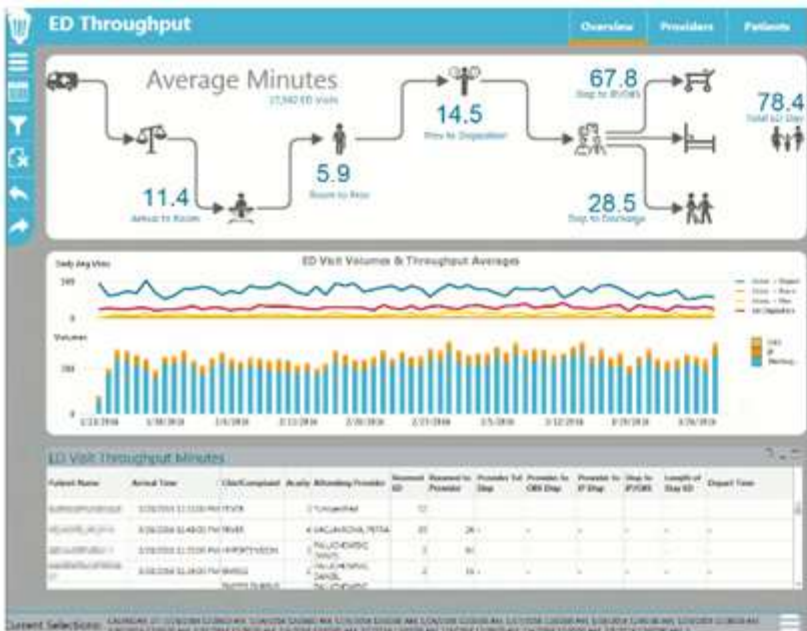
ED Throughput

Overview Providers Patients

Average Minutes
17,540 ED Visits

11.4
Arrival to Room

5.9
Room to Prov

14.5
Prov to Disposition

67.8
Disp to IP/OBS

28.5
Disp to Discharge

78.4
Total ED Stay

ED Visit Volumes & Throughput Averages

Daily Avg Mins

100

0

Volumes

200

0

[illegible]

| Patient Name | Arrival Time | Chief Complaint | Acuity | Attending Provider | Roomed to ED | Roomed to Provider | Provider to Disp | Provider to OBS Disp | Provider to IP Disp | Disp to IP/OBS | Length of Stay ED | Depart Time |
|---|---|---|---|---|---|---|---|---|---|---|---|---|
| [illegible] | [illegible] | FEVER | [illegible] | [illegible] | 12 | | | | | | | |
| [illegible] | 3/26/2016 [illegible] PM | FEVER | 4 | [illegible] | 20 | 28 | | | | | | |
| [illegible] | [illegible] | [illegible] | | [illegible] | 2 | 60 | | | | | | |
| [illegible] | 3/26/2016 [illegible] PM | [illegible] | 4 | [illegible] | 4 | 14 | | | | | | |

Current Selections: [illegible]